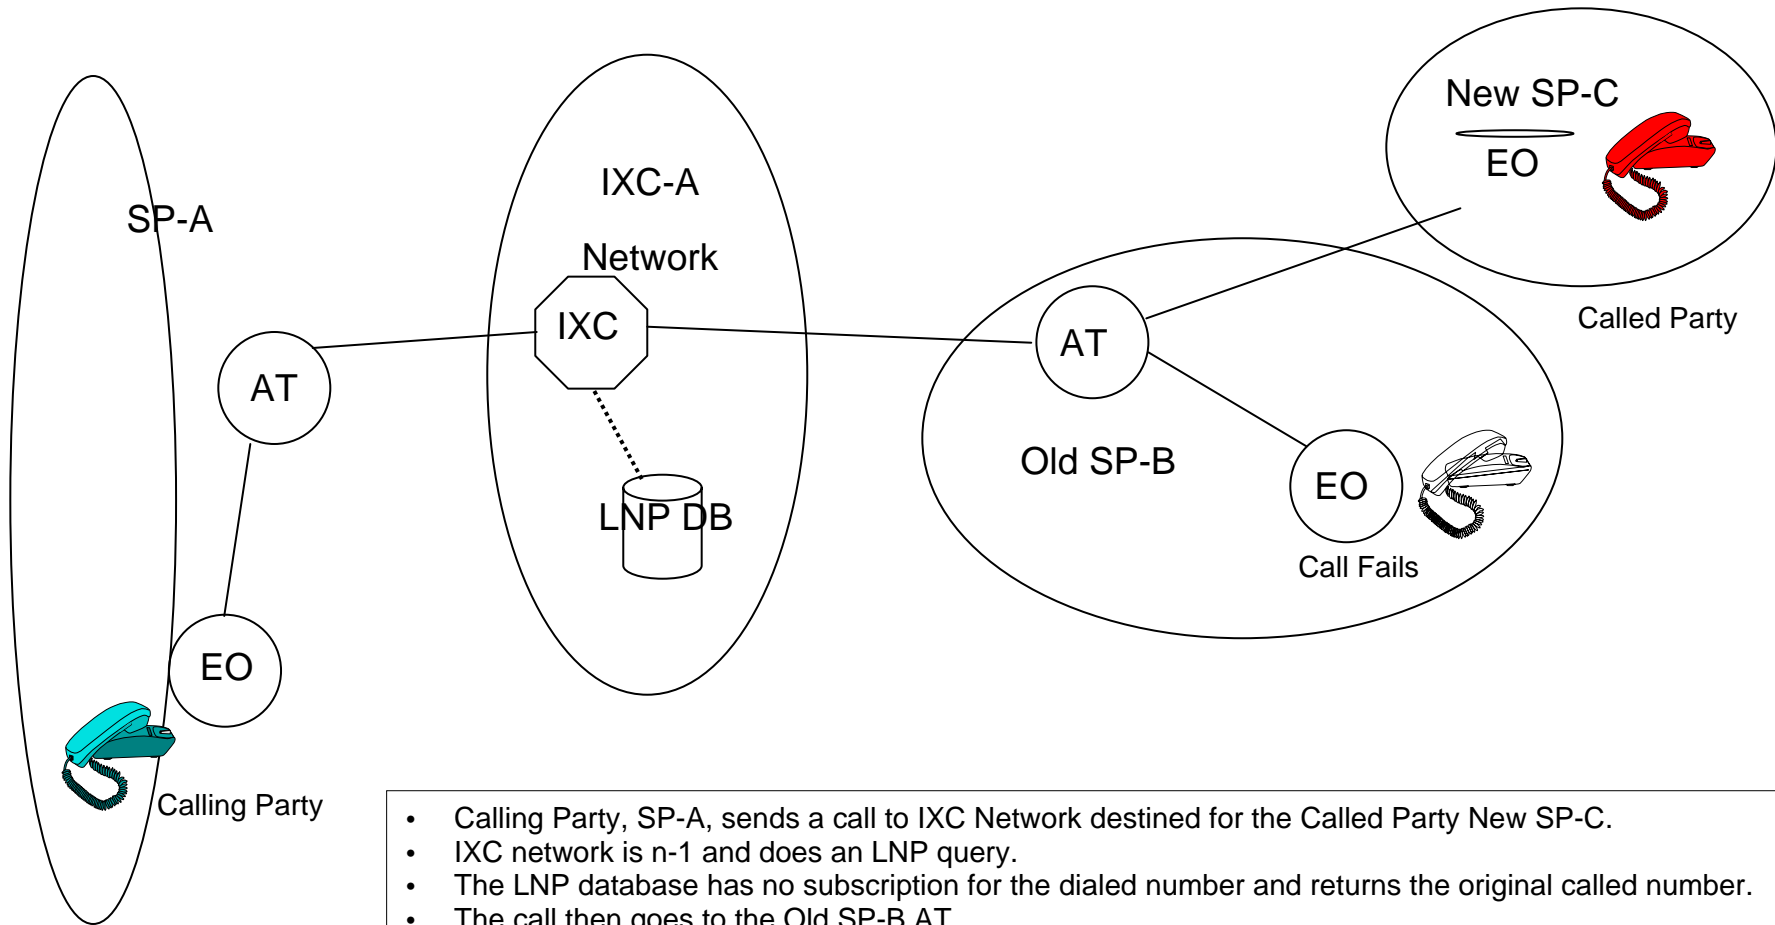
SP-A

IXC-A

Network

IXC

LNP DB

New SP-C

EO

Called Party

AT

Old SP-B

EO

Call Fails

AT

EO

Calling Party

- Calling Party, SP-A, sends a call to IXC Network destined for the Called Party New SP-C.
- IXC network is n-1 and does an LNP query.
- The LNP database has no subscription for the dialed number and returns the original called number.
- The call then goes to the Old SP-B AT